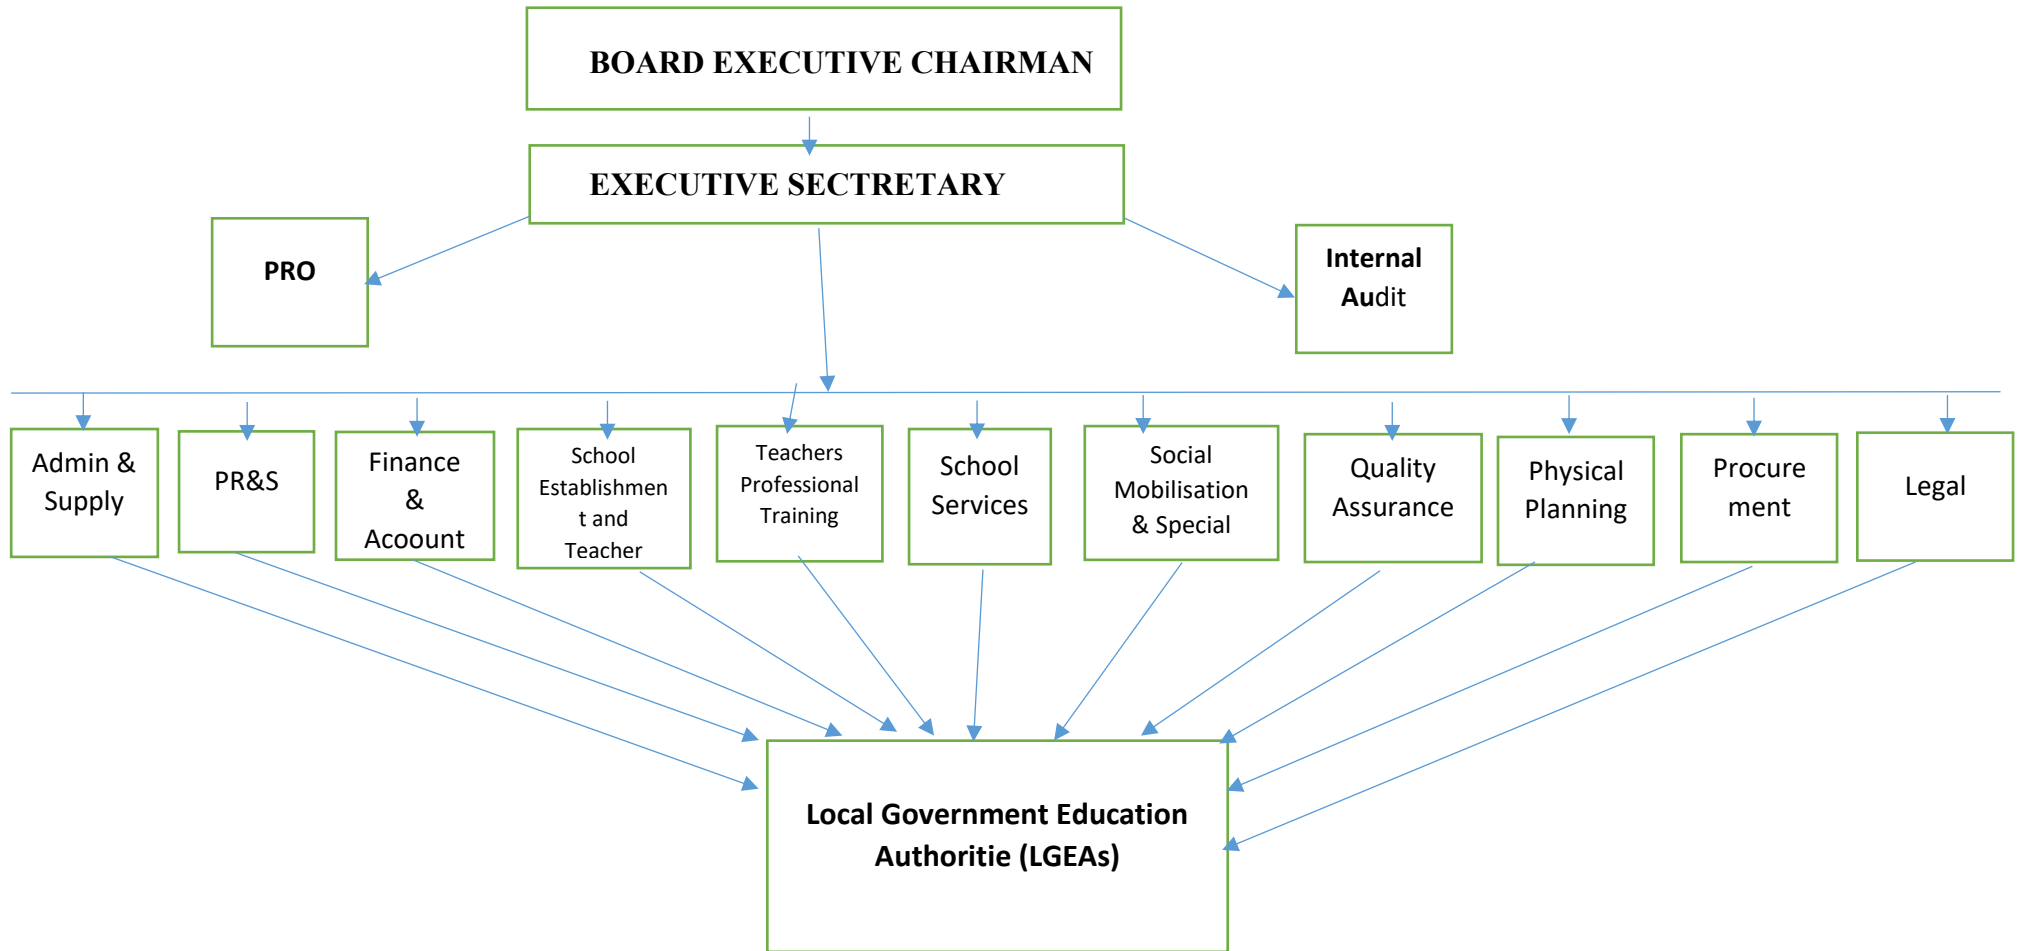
BOARD EXECUTIVE CHAIRMAN

EXECUTIVE SECTRETARY

PRO

Internal Audit

Admin & Supply

PR&S

Finance & Acoount

School Establishment and Teacher

Teachers Professional Training

School Services

Social Mobilisation & Special

Quality Assurance

Physical Planning

Procurement

Legal

Local Government Education Authoritie (LGEAs)